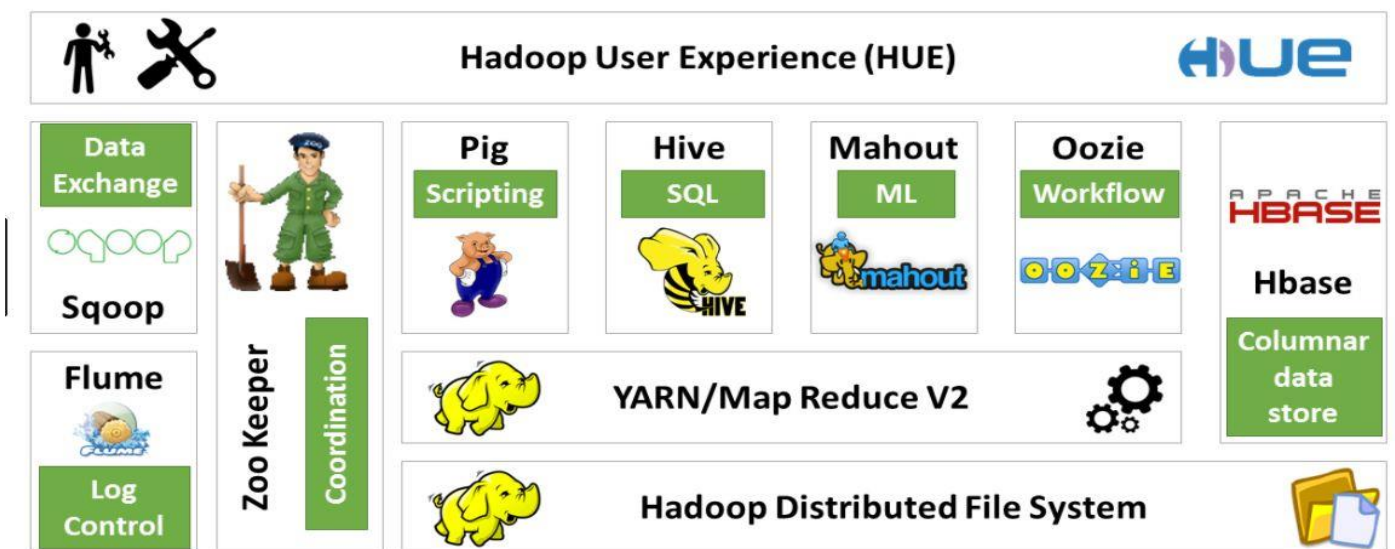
Hadoop User Experience (HUE)

HUE

Data Exchange

sqoop

Sqoop

Flume

FLUME

Log Control

Zoo Keeper

Coordination

Pig

Scripting

Hive

SQL

HIVE

Mahout

ML

mahout

Oozie

Workflow

OOZIE

APACHE HBASE

Hbase

Columnar data store

YARN/Map Reduce V2

Hadoop Distributed File System